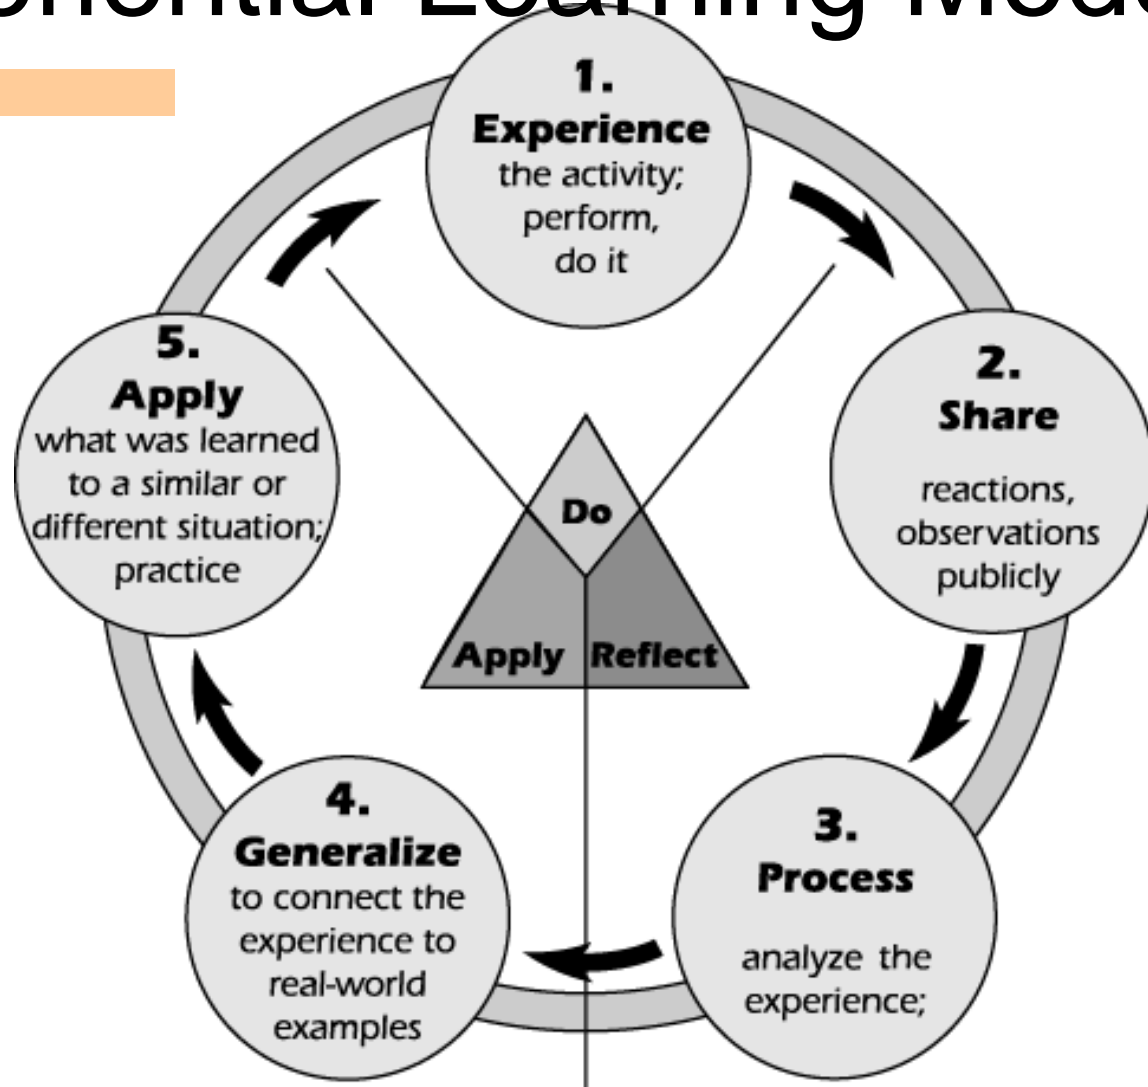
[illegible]eriential Learning Mode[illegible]

1.
Experience
the activity; perform, do it

2.
Share
reactions, observations publicly

3.
Process
analyze the experience;

4.
Generalize
to connect the experience to real-world examples

5.
Apply
what was learned to a similar or different situation; practice

Do
Apply
Reflect